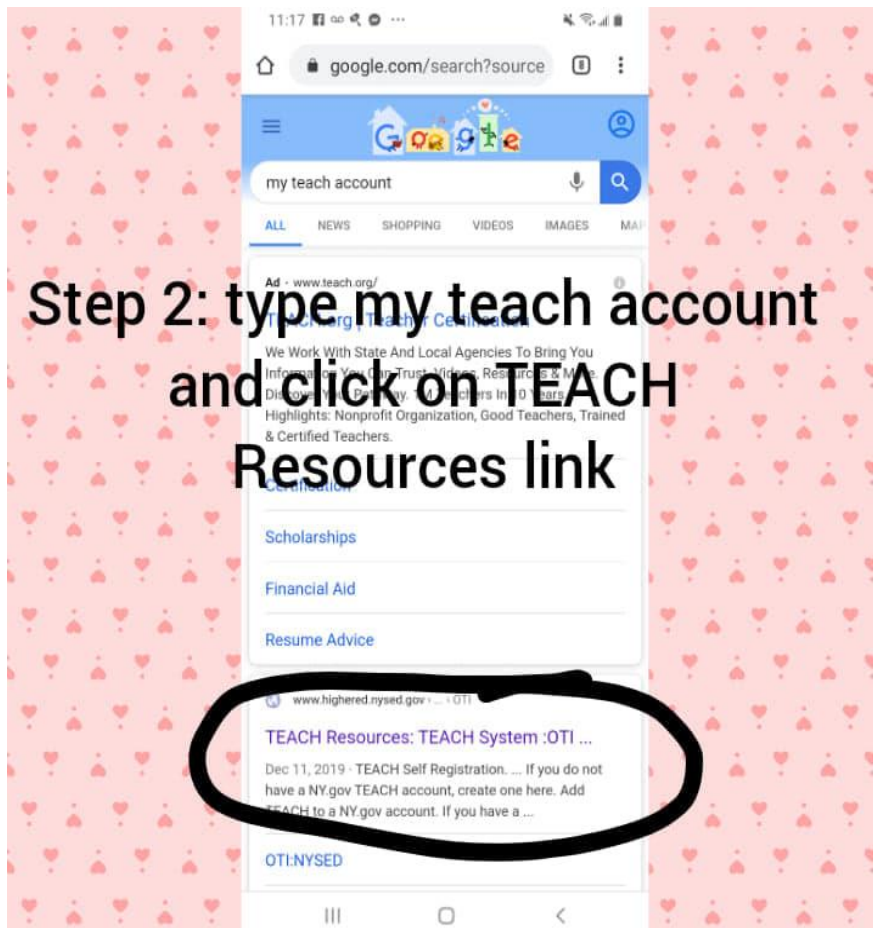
11:17

google.com/search?source

my teach account

ALL NEWS SHOPPING VIDEOS IMAGES MA

Step 2: type my teach account and click on TEACH Resources link

Ad · www.teach.org/

Teach.org | Teacher Certification

We Work With State And Local Agencies To Bring You Information You Can Trust. Videos, Resources & More. Discover Your Pathway. 1M Teachers In 10 Years. Highlights: Nonprofit Organization, Good Teachers, Trained & Certified Teachers.

Certification

Scholarships

Financial Aid

Resume Advice

www.highered.nysed.gov › ... › OTI

TEACH Resources: TEACH System :OTI ...

Dec 11, 2019 · TEACH Self Registration. ... If you do not have a NY.gov TEACH account, create one here. Add TEACH to a NY.gov account. If you have a ...

OTI:NYSED